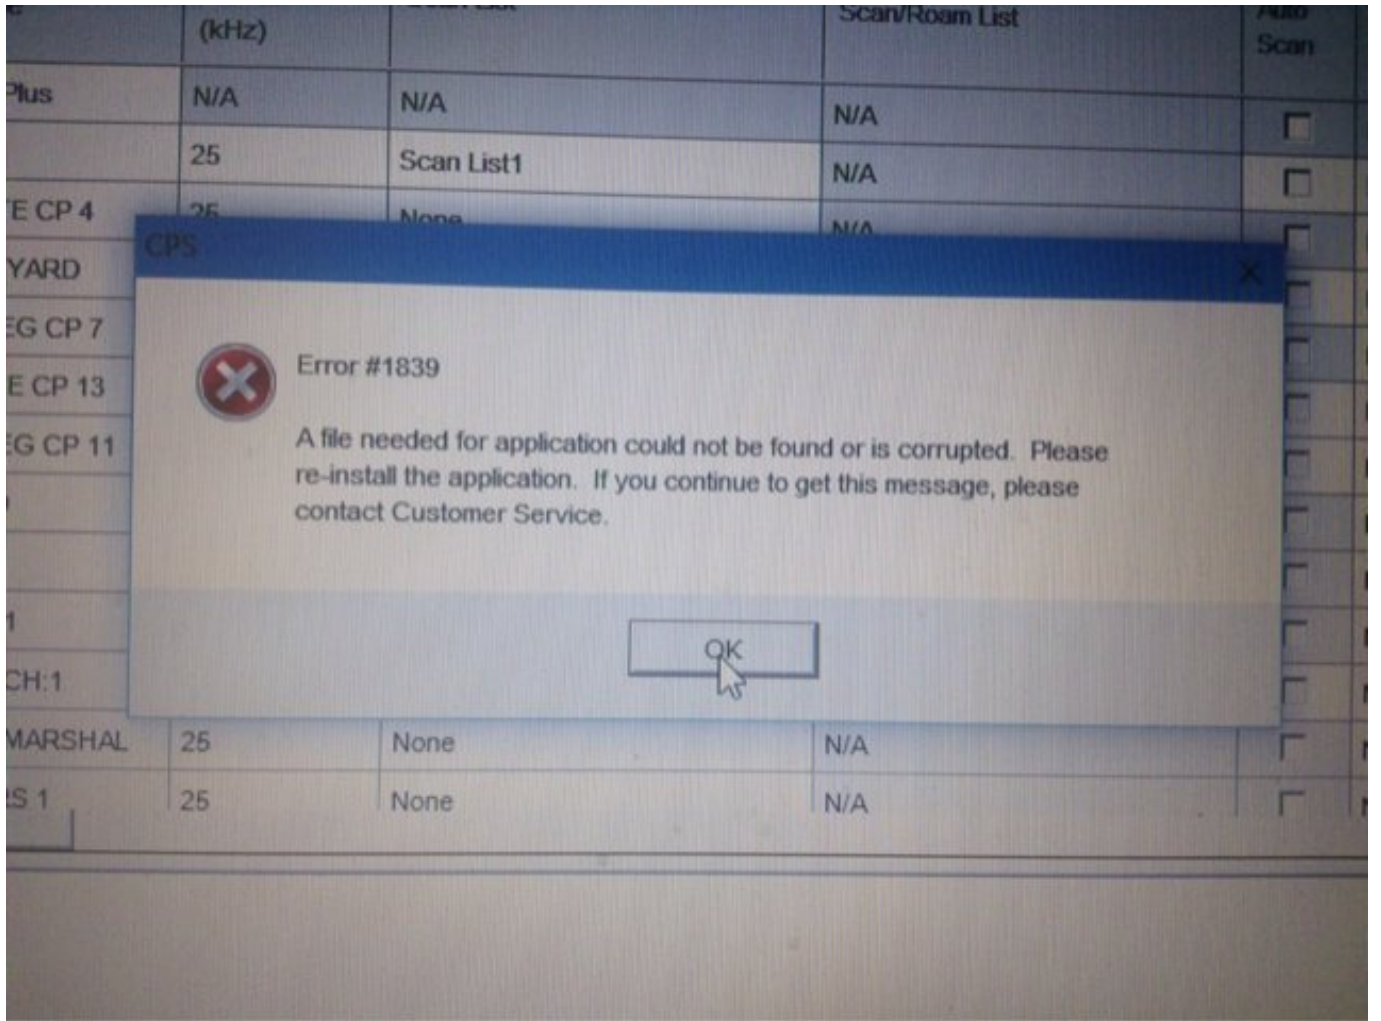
| | (kHz) | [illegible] | Scan/Roam List | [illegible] Scan |
|---|---|---|---|---|
| Plus | N/A | N/A | N/A | |
| | 25 | Scan List1 | N/A | |
| E CP 4 | 25 | None | N/A | |
| YARD | | | | |
| EG CP 7 | | | | |
| E CP 13 | | | | |
| EG CP 11 | | | | |
| | | | | |
| | | | | |
| 1 | | | | |
| CH:1 | | | | |
| MARSHAL | 25 | None | N/A | |
| S 1 | 25 | None | N/A | |

CPS

Error #1839

A file needed for application could not be found or is corrupted. Please re-install the application. If you continue to get this message, please contact Customer Service.

OK